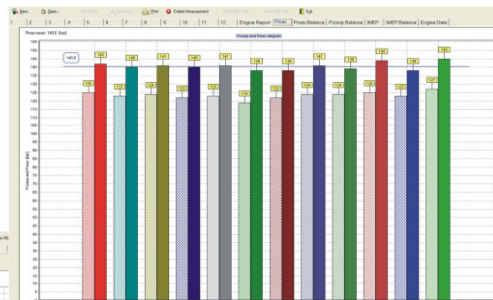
New... Open... Print Delete Measurement Exit

1 2 3 4 5 6 7 8 9 10 11 12 Engine Report Pmax Pmax Balance Pcomp Balance IMEP IMEP Balance Engine Data

Pmax mean: 140.6 [bar]

Pcomp and Pmax diagram

140.6

Pcomp and Pmax [bar]

150
145
140
135
130
125
120
115
110
105
100
95
90
85
80
75
70
65
60
55
50
45
40
35
30
25
20
15
10
5
0